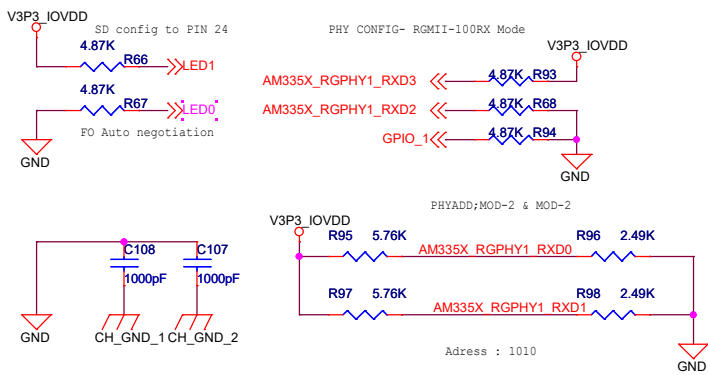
V3P3_IOVDD
SD config to PIN 24
4.87K
R66
LED1
4.87K
R67
LED0
FO Auto negotiation
GND

PHY CONFIG- RGMII-100RX Mode
V3P3_IOVDD
AM335X_RGPHY1_RXD3
4.87K
R93
AM335X_RGPHY1_RXD2
4.87K
R68
GPIO_1
4.87K
R94
GND

C108
1000pF
C107
1000pF
GND
CH_GND_1
CH_GND_2

PHYADD;MOD-2 & MOD-2
V3P3_IOVDD
R95
5.76K
AM335X_RGPHY1_RXD0
R96
2.49K
R97
5.76K
AM335X_RGPHY1_RXD1
R98
2.49K
Adress : 1010
GND